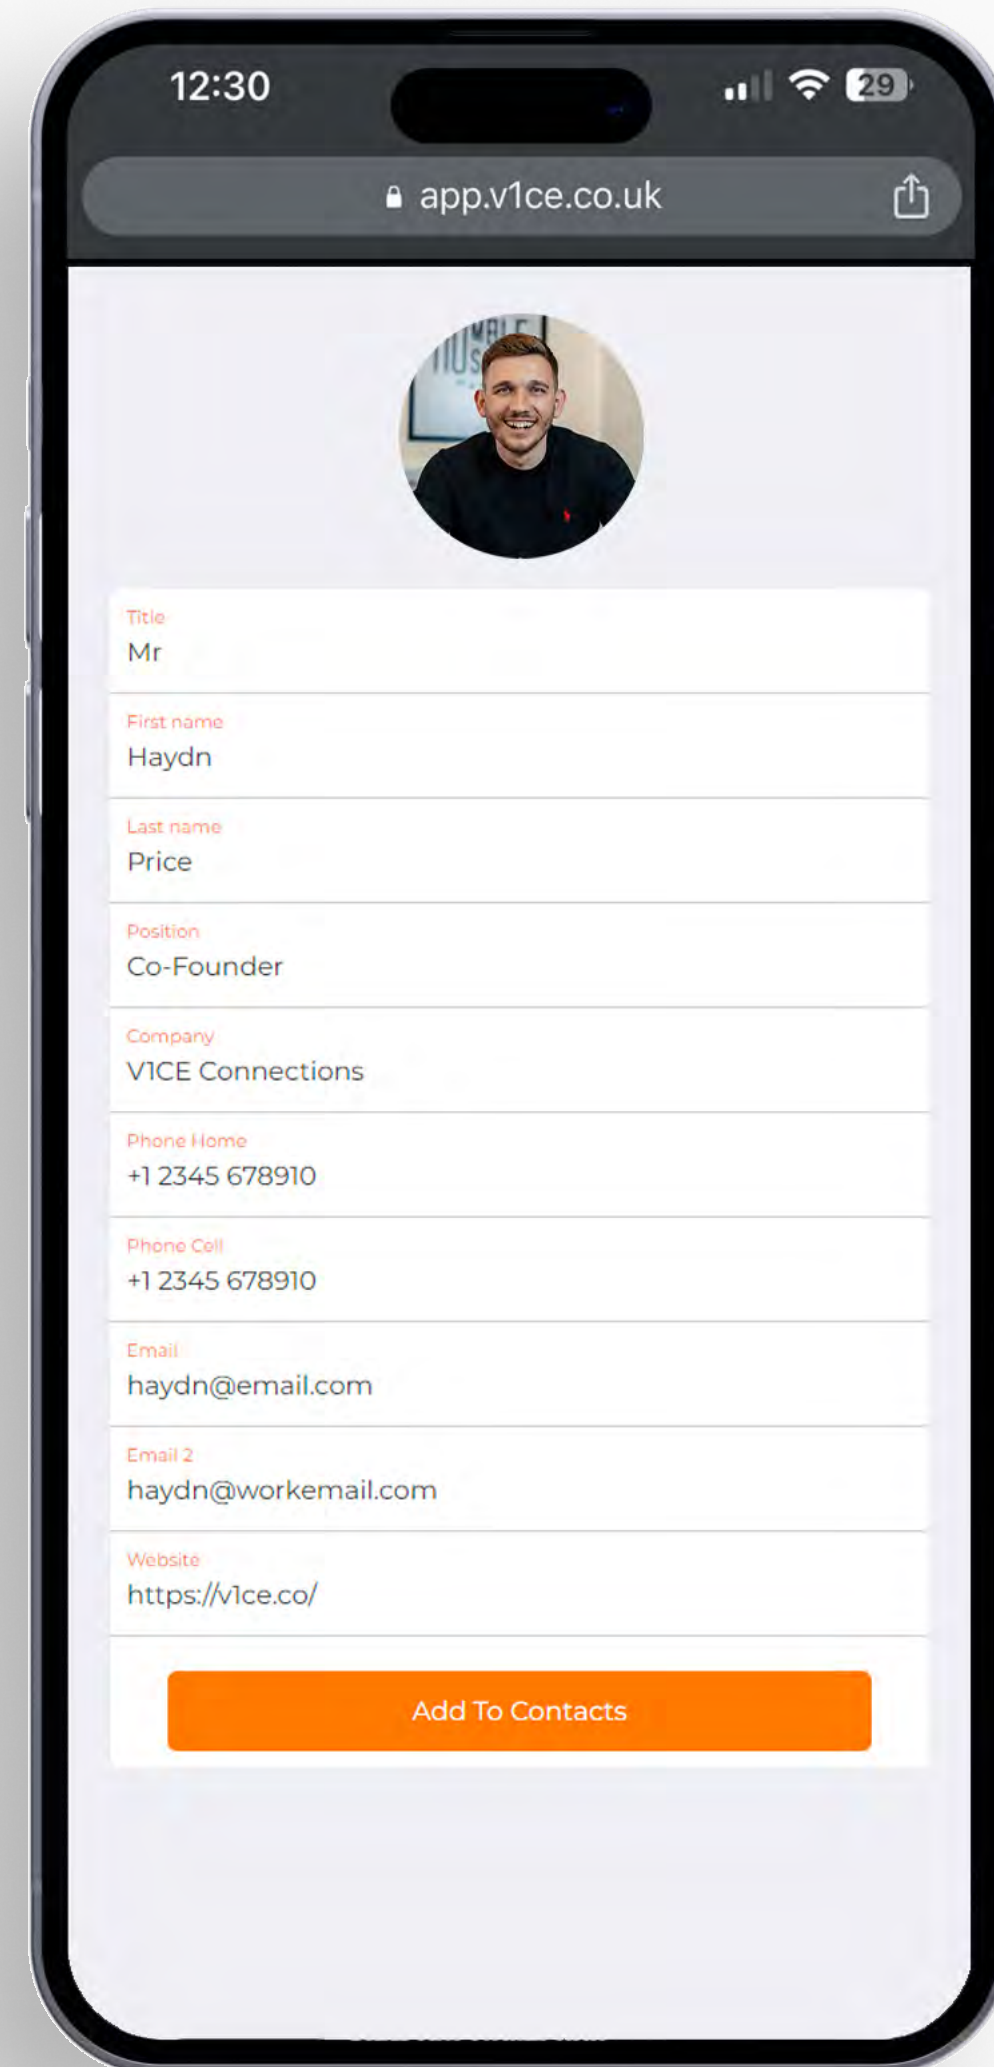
12:30

29

app.v1ce.co.uk

Title
Mr

First name
Haydn

Last name
Price

Position
Co-Founder

Company
V1CE Connections

Phone Home
+1 2345 678910

Phone Cell
+1 2345 678910

Email
haydn@email.com

Email 2
haydn@workemail.com

Website
https://v1ce.co/

Add To Contacts